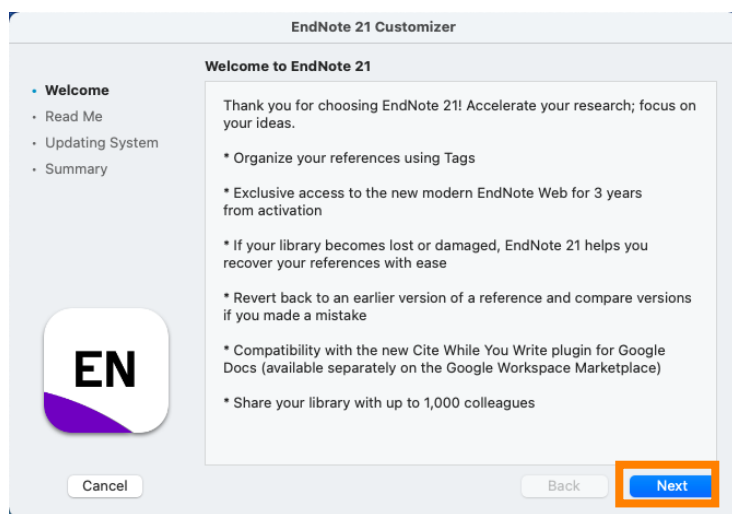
EndNote 21 Customizer

• Welcome
• Read Me
• Updating System
• Summary

EN

Welcome to EndNote 21

Thank you for choosing EndNote 21! Accelerate your research; focus on your ideas.

* Organize your references using Tags

* Exclusive access to the new modern EndNote Web for 3 years from activation

* If your library becomes lost or damaged, EndNote 21 helps you recover your references with ease

* Revert back to an earlier version of a reference and compare versions if you made a mistake

* Compatibility with the new Cite While You Write plugin for Google Docs (available separately on the Google Workspace Marketplace)

* Share your library with up to 1,000 colleagues

Cancel

Back

Next